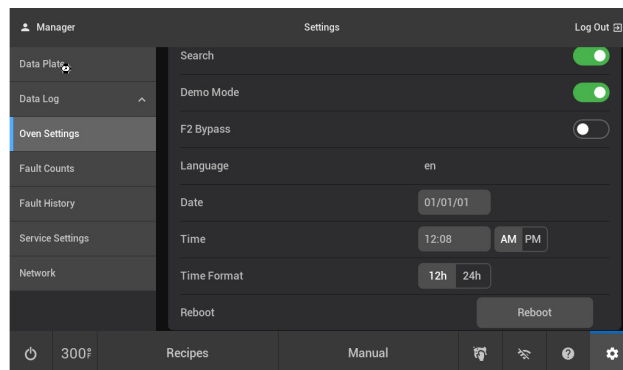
Manager

Settings

Log Out

Data Plate

Data Log

Oven Settings

Fault Counts

Fault History

Service Settings

Network

Search

Demo Mode

F2 Bypass

Language en

Date 01/01/01

Time 12:08 AM PM

Time Format 12h 24h

Reboot Reboot

300°F

Recipes

Manual